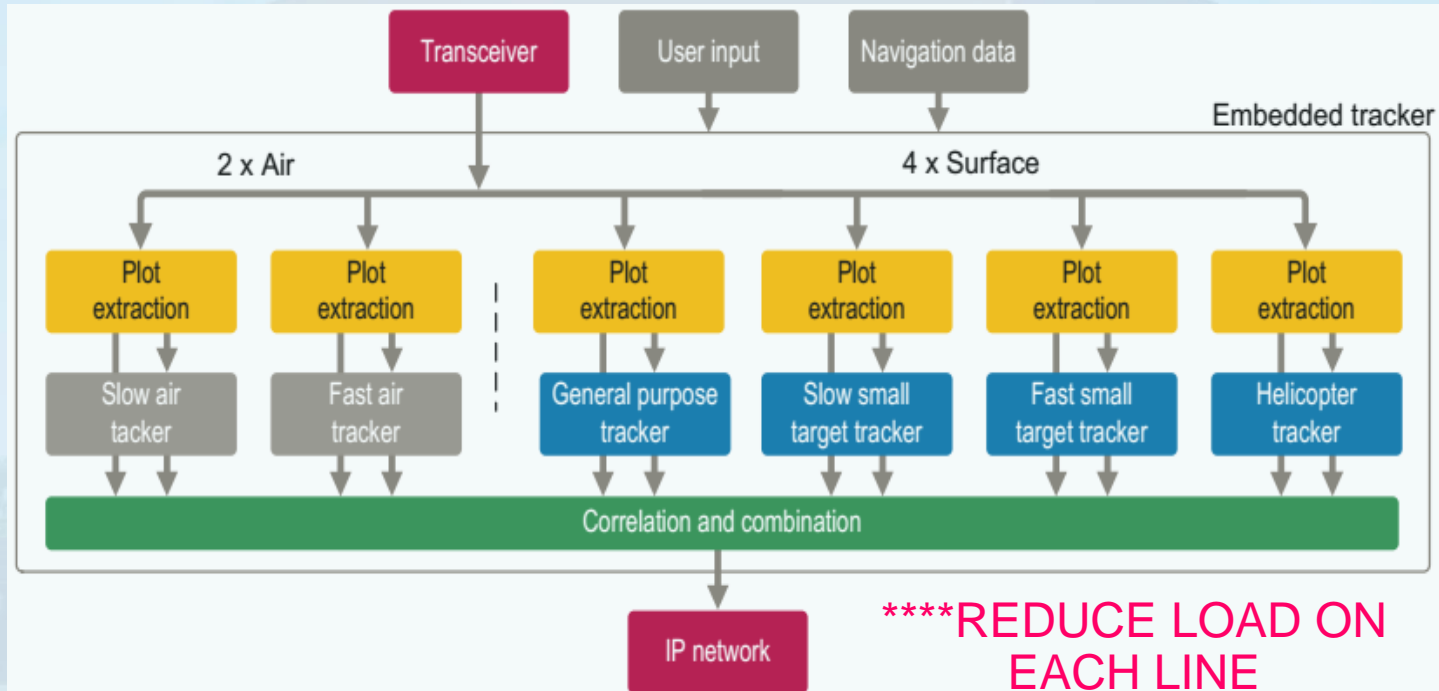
Transceiver

User input

Navigation data

Embedded tracker

2 x Air

4 x Surface

Plot extraction

Plot extraction

Plot extraction

Plot extraction

Plot extraction

Plot extraction

Slow air tacker

Fast air tracker

General purpose tracker

Slow small target tracker

Fast small target tracker

Helicopter tracker

Correlation and combination

IP network

****REDUCE LOAD ON EACH LINE